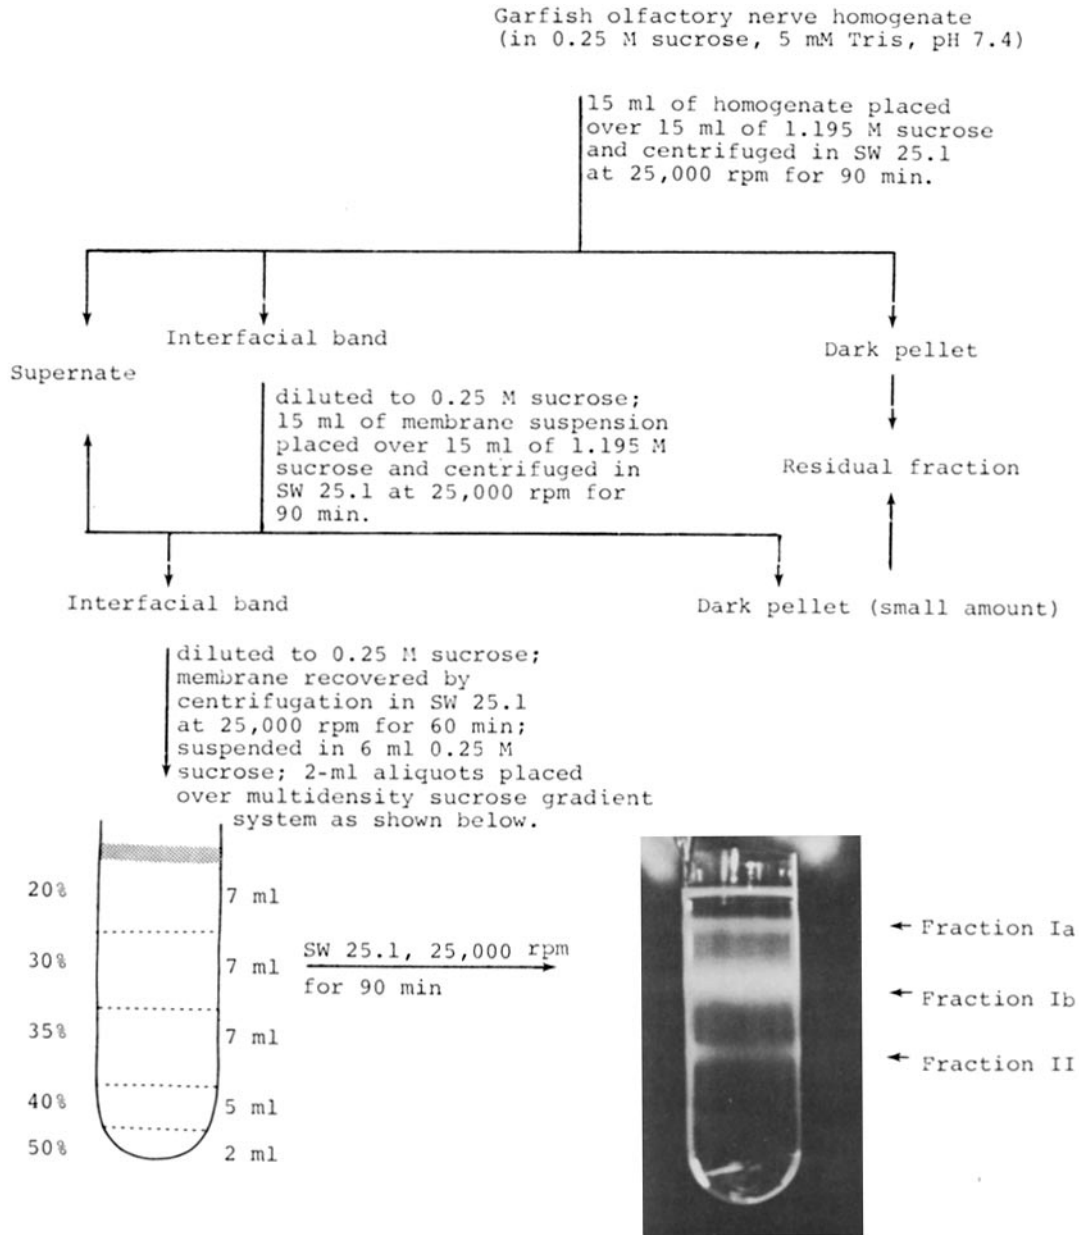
Garfish olfactory nerve homogenate
(in 0.25 M sucrose, 5 mM Tris, pH 7.4)

15 ml of homogenate placed over 15 ml of 1.195 M sucrose and centrifuged in SW 25.1 at 25,000 rpm for 90 min.

Supernate

Interfacial band

Dark pellet

diluted to 0.25 M sucrose; 15 ml of membrane suspension placed over 15 ml of 1.195 M sucrose and centrifuged in SW 25.1 at 25,000 rpm for 90 min.

Residual fraction

Interfacial band

Dark pellet (small amount)

diluted to 0.25 M sucrose; membrane recovered by centrifugation in SW 25.1 at 25,000 rpm for 60 min; suspended in 6 ml 0.25 M sucrose; 2-ml aliquots placed over multidensity sucrose gradient system as shown below.

20% 7 ml
30% 7 ml
35% 7 ml
40% 5 ml
50% 2 ml

SW 25.1, 25,000 rpm for 90 min

Fraction Ia
Fraction Ib
Fraction II